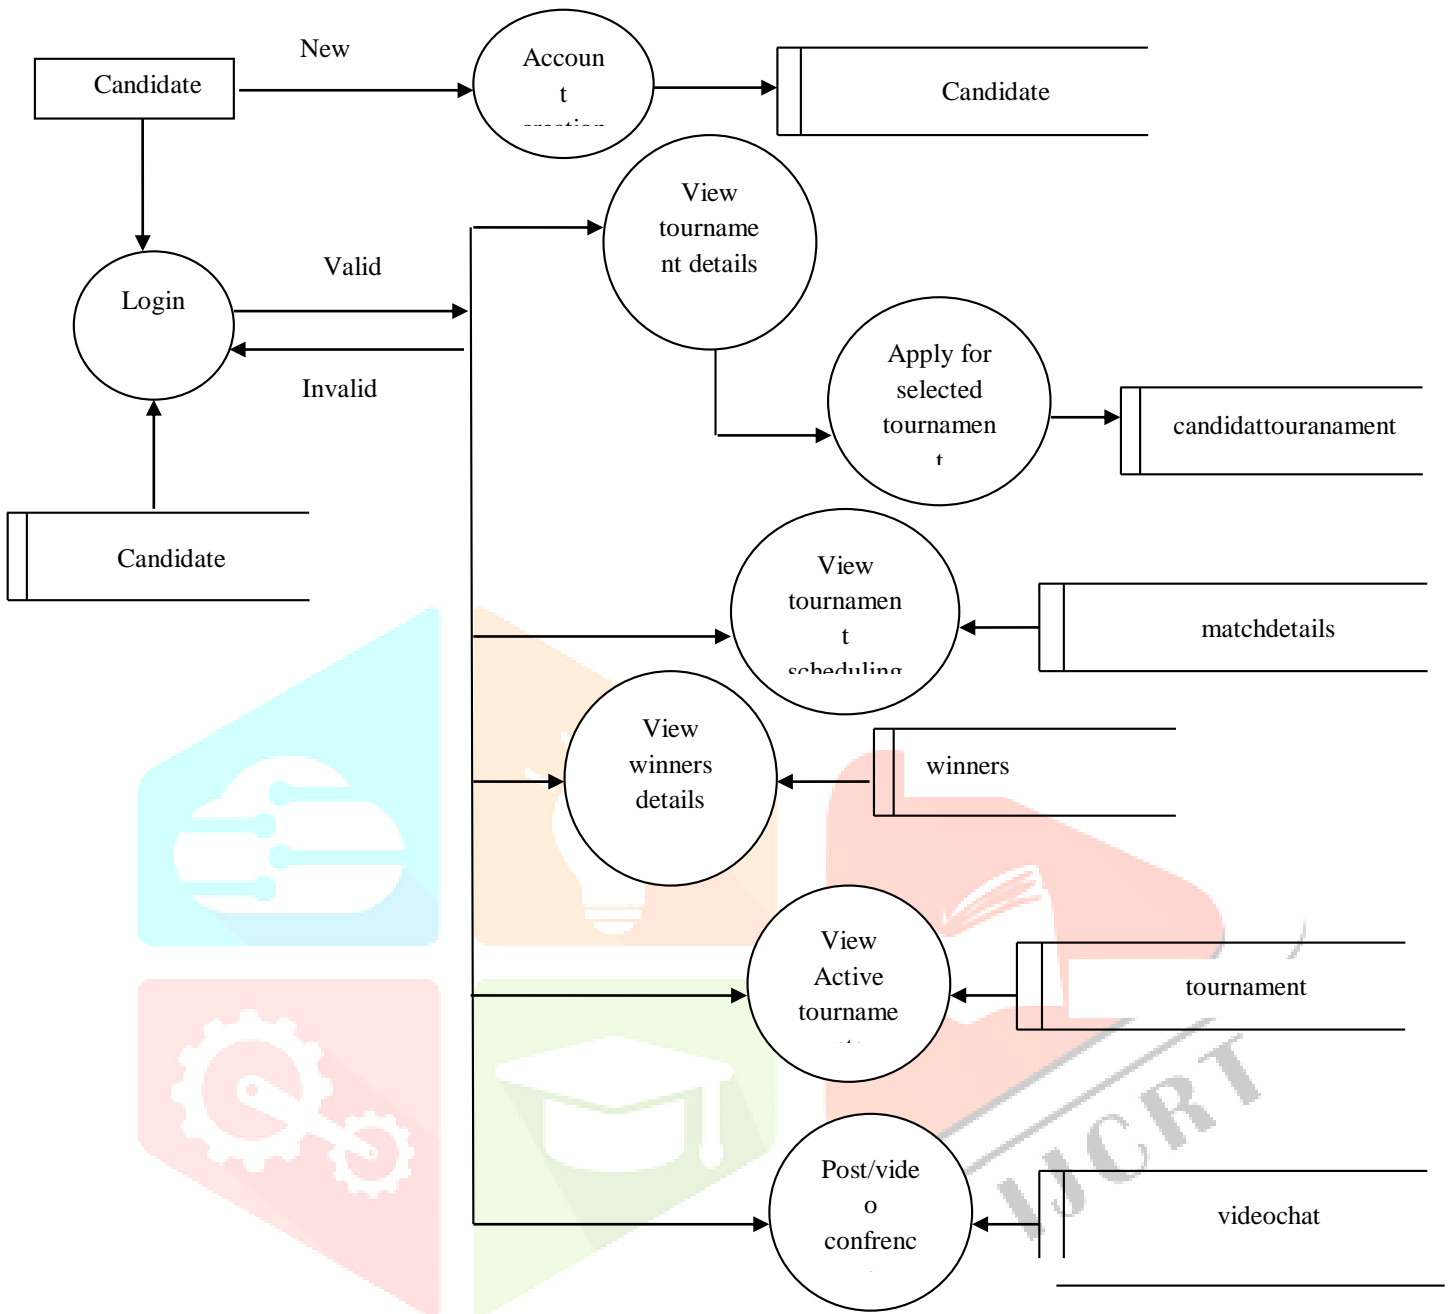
Candidate

New

Account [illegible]

Candidate

View tournament details

Login

Valid

Invalid

Apply for selected tournamen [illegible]

candidattouranament

Candidate

View tournament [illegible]

matchdetails

View winners details

winners

View Active tourname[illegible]

tournament

IJCRT

Post/video confrenc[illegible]

videochat